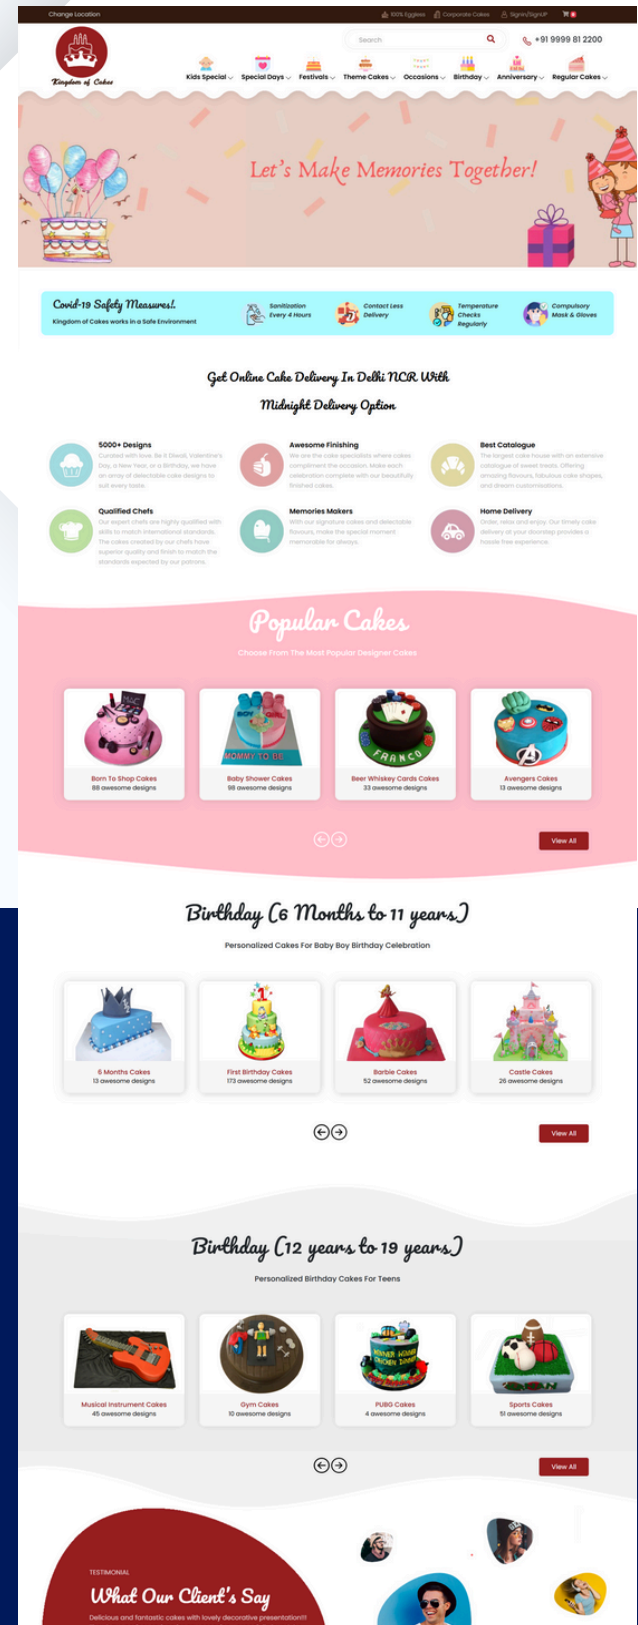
Change Location

100% Eggless Corporate Cakes SignIn/SignUP

Kingdom of Cakes

Search

+91 9999 81 2200

Kids Special Special Days Festivals Theme Cakes Occasions Birthday Anniversary Regular Cakes

Let's Make Memories Together!

Covid-19 Safety Measures!.
Kingdom of Cakes works in a Safe Environment

Sanitization Every 4 Hours

Contact Less Delivery

Temperature Checks Regularly

Compulsory Mask & Gloves

Get Online Cake Delivery In Delhi NCR With Midnight Delivery Option

5000+ Designs
Curated with love. Be it Diwali, Valentine's Day, a New Year, or a Birthday, we have an array of delectable cake designs to suit every taste.

Awesome Finishing
We are the cake specialists where cakes compliment the occasion. Make each celebration complete with our beautifully finished cakes.

Best Catalogue
The largest cake house with an extensive catalogue of sweet treats. Offering amazing flavours, fabulous cake shapes, and dream customizations.

Qualified Chefs
Our expert chefs are highly qualified with skills to match international standards. The cakes created by our chefs have superior quality and finish to match the standards expected by our patrons.

Memories Makers
With our signature cakes and delectable flavours, make the special moment memorable for always.

Home Delivery
Order, relax and enjoy. Our timely cake delivery at your doorstep provides a hassle free experience.

Popular Cakes
Choose From The Most Popular Designer Cakes

Born To Shop Cakes
88 awesome designs

Baby Shower Cakes
98 awesome designs

Beer Whiskey Cards Cakes
33 awesome designs

Avengers Cakes
13 awesome designs

View All

Birthday (6 Months to 11 years)
Personalized Cakes For Baby Boy Birthday Celebration

6 Months Cakes
13 awesome designs

First Birthday Cakes
173 awesome designs

Barbie Cakes
52 awesome designs

Castle Cakes
26 awesome designs

View All

Birthday (12 years to 19 years)
Personalized Birthday Cakes For Teens

Musical Instrument Cakes
45 awesome designs

Gym Cakes
10 awesome designs

PUBG Cakes
4 awesome designs

Sports Cakes
51 awesome designs

View All

TESTIMONIAL
What Our Client's Say
Delicious and fantastic cakes with lovely decorative presentation!!!